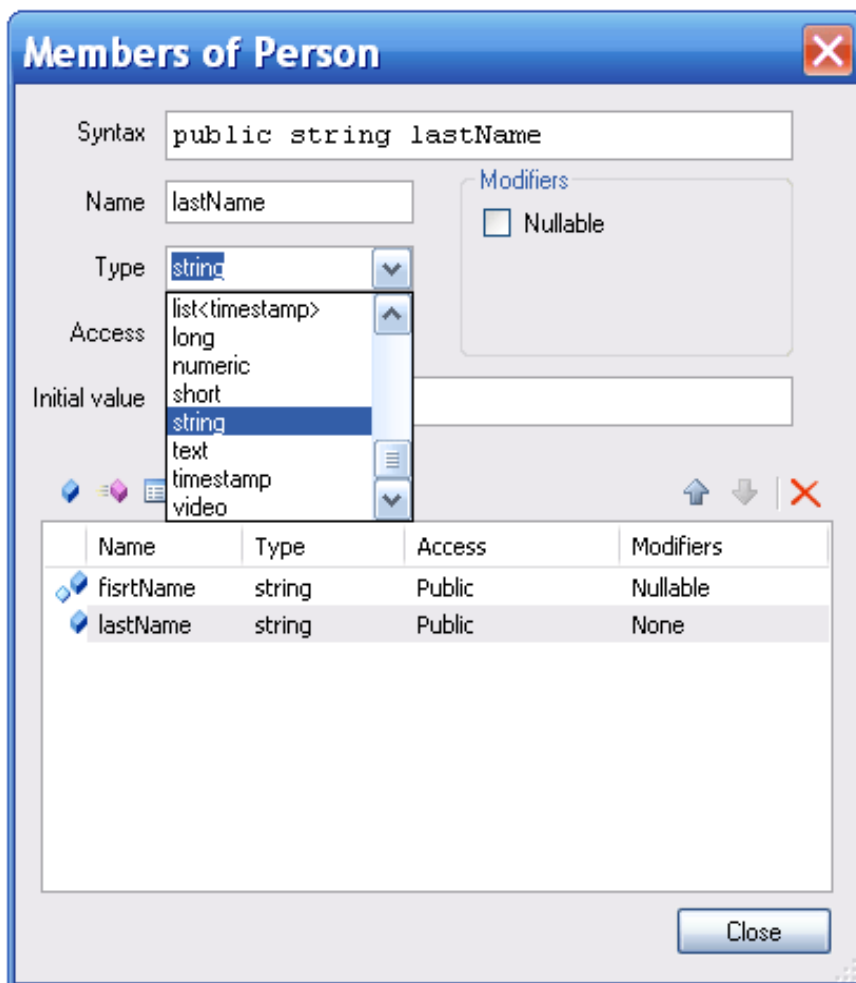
Members of Person

Syntax public string lastName

Name lastName

Modifiers

Nullable

Type string

list<timestamp>
long
numeric
short
string
text
timestamp
video

Access

Initial value

| Name | Type | Access | Modifiers |
|---|---|---|---|
| fisrtName | string | Public | Nullable |
| lastName | string | Public | None |

Close